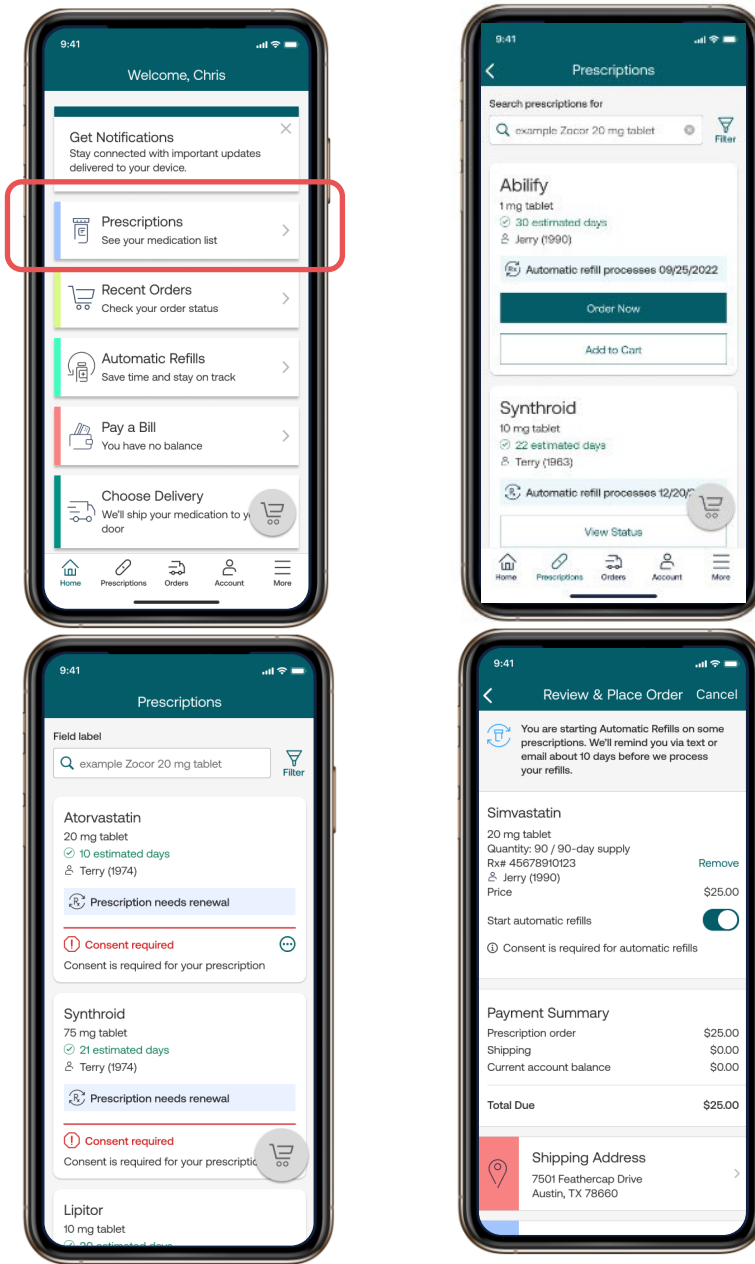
9:41

Welcome, Chris

Get Notifications
Stay connected with important updates delivered to your device.

Prescriptions
See your medication list

Recent Orders
Check your order status

Automatic Refills
Save time and stay on track

Pay a Bill
You have no balance

Choose Delivery
We'll ship your medication to y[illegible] door

Home Prescriptions Orders Account More

9:41

Prescriptions

Search prescriptions for

example Zocor 20 mg tablet

Filter

Abilify
1 mg tablet
30 estimated days
Jerry (1990)

Automatic refill processes 09/25/2022

Order Now

Add to Cart

Synthroid
10 mg tablet
22 estimated days
Terry (1963)

Automatic refill processes 12/20/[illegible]

View Status

Home Prescriptions Orders Account More

9:41

Prescriptions

Field label

example Zocor 20 mg tablet

Filter

Atorvastatin
20 mg tablet
10 estimated days
Terry (1974)

Prescription needs renewal

Consent required
Consent is required for your prescription

Synthroid
75 mg tablet
21 estimated days
Terry (1974)

Prescription needs renewal

Consent required
Consent is required for your prescripti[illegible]

Lipitor
10 mg tablet

9:41

Review & Place Order Cancel

You are starting Automatic Refills on some prescriptions. We'll remind you via text or email about 10 days before we process your refills.

Simvastatin
20 mg tablet
Quantity: 90 / 90-day supply
Rx# 45678910123
Remove
Jerry (1990)
Price $25.00

Start automatic refills

Consent is required for automatic refills

Payment Summary
Prescription order $25.00
Shipping $0.00
Current account balance $0.00

Total Due $25.00

Shipping Address
7501 Feathercap Drive
Austin, TX 78660